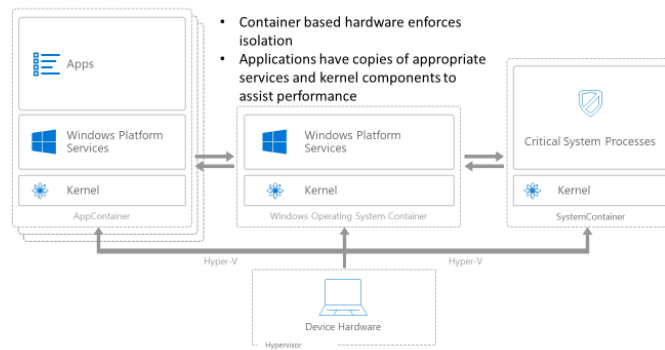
• Container based hardware enforces isolation
• Applications have copies of appropriate services and kernel components to assist performance

Apps

Windows Platform Services

Kernel

AppContainer

Windows Platform Services

Kernel

Windows Operating System Container

Critical System Processes

Kernel

SystemContainer

Hyper-V

Hyper-V

Device Hardware

Hypervisor